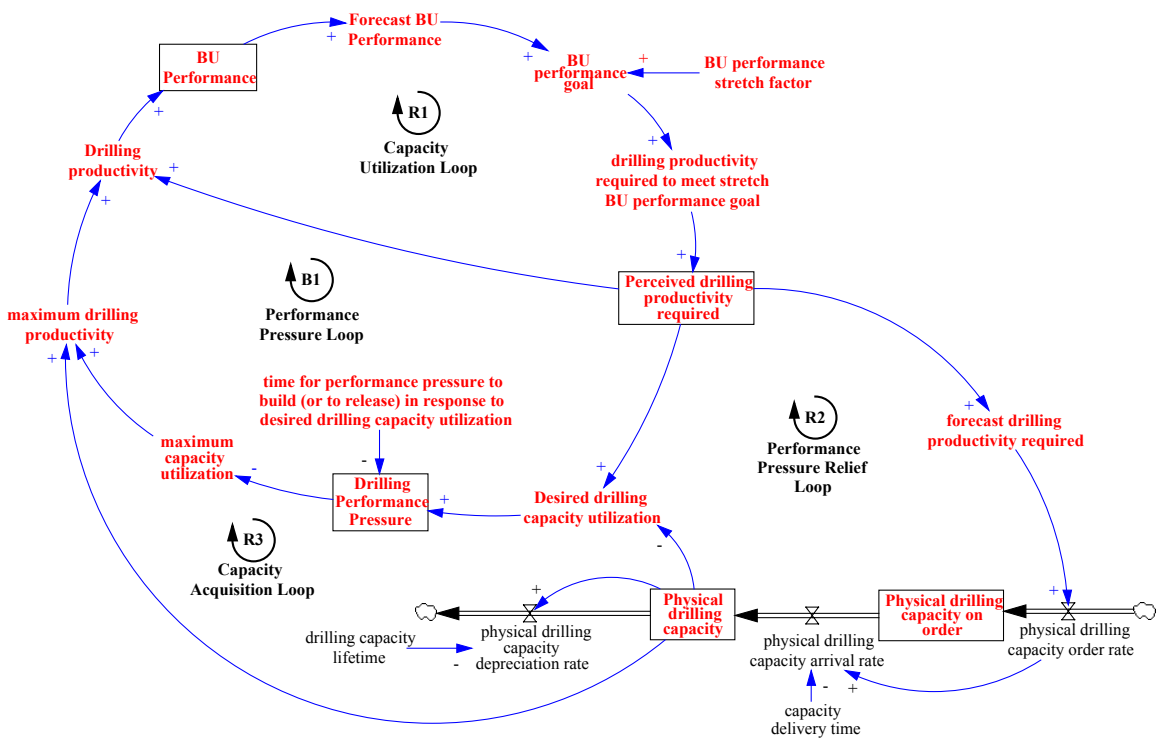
Forecast BU Performance
+
BU Performance
+
BU performance goal
+
BU performance stretch factor
R1
Capacity Utilization Loop
+
Drilling productivity
+
+
drilling productivity required to meet stretch BU performance goal
+
B1
Performance Pressure Loop
Perceived drilling productivity required
maximum drilling productivity
+
+
time for performance pressure to build (or to release) in response to desired drilling capacity utilization
R2
Performance Pressure Relief Loop
+
forecast drilling productivity required
maximum capacity utilization
-
-
Drilling Performance Pressure
+
+
Desired drilling capacity utilization
R3
Capacity Acquisition Loop
-
+
Physical drilling capacity
Physical drilling capacity on order
+
physical drilling capacity depreciation rate
drilling capacity lifetime
-
physical drilling capacity arrival rate
physical drilling capacity order rate
-
+
capacity delivery time